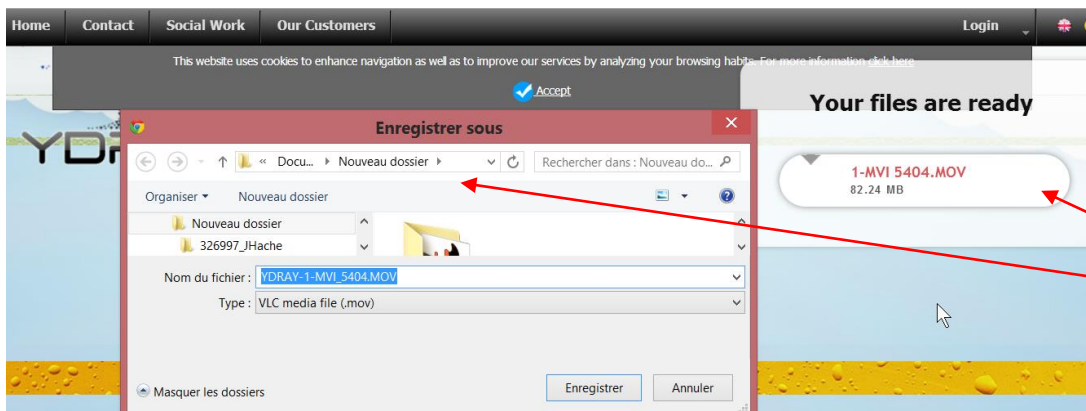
Home Contact Social Work Our Customers Login

This website uses cookies to enhance navigation as well as to improve our services by analyzing your browsing habits. For more information click here

Accept

Your files are ready

YDR

Enregistrer sous

« Docu... ▸ Nouveau dossier ▸

Rechercher dans : Nouveau do...

Organiser ▾ Nouveau dossier

Nouveau dossier

326997_JHache

1-MVI 5404.MOV
82.24 MB

Nom du fichier : YDRAY-1-MVI_5404.MOV

Type : VLC media file (.mov)

Masquer les dossiers

Enregistrer Annuler